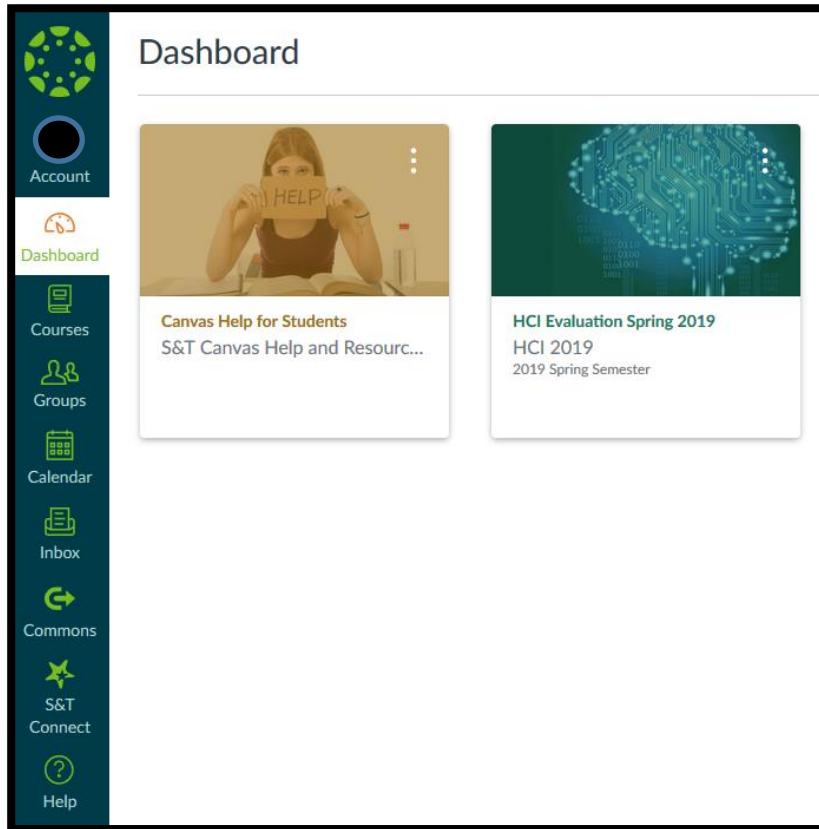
Account

Dashboard

Courses

Groups

Calendar

Inbox

Commons

S&T Connect

Help

Dashboard

HELP

Canvas Help for Students
S&T Canvas Help and Resourc...

HCI Evaluation Spring 2019
HCI 2019
2019 Spring Semester